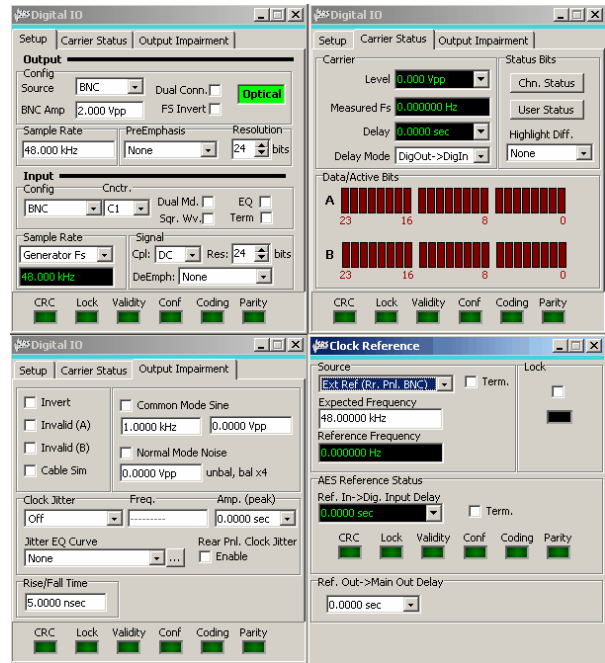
Digital IO

Setup | Carrier Status | Output Impairment

Output
Config
Source BNC
Dual Conn.
Optical
BNC Amp 2.000 Vpp
FS Invert
Sample Rate
48.000 kHz
PreEmphasis
None
Resolution
24 bits

Input
Config
BNC
Cnctr.
C1
Dual Md.
EQ
Sqr. Wv.
Term
Sample Rate
Generator Fs
48.000 kHz
Signal
Cpl: DC
Res: 24 bits
DeEmph: None

CRC Lock Validity Conf Coding Parity

Digital IO

Setup | Carrier Status | Output Impairment

Carrier
Level 0.000 Vpp
Measured Fs 0.000000 Hz
Delay 0.0000 sec
Delay Mode DigOut->DigIn
Status Bits
Chn. Status
User Status
Highlight Diff.
None

Data/Active Bits
A
23 16 8 0
B
23 16 8 0

CRC Lock Validity Conf Coding Parity

Digital IO

Setup | Carrier Status | Output Impairment

Invert
Invalid (A)
Invalid (B)
Cable Sim
Common Mode Sine
1.0000 kHz
0.0000 Vpp
Normal Mode Noise
0.0000 Vpp
unbal, bal x4

Clock Jitter
Off
Freq.
---------
Amp. (peak)
0.0000 sec
Jitter EQ Curve
None
...
Rear Pnl. Clock Jitter
Enable

Rise/Fall Time
5.0000 nsec

CRC Lock Validity Conf Coding Parity

Clock Reference

Source
Ext Ref (Rr. Pnl. BNC)
Term.
Expected Frequency
48.00000 kHz
Reference Frequency
0.000000 Hz
Lock

AES Reference Status
Ref. In->Dig. Input Delay
0.0000 sec
Term.

CRC Lock Validity Conf Coding Parity

Ref. Out->Main Out Delay
0.0000 sec